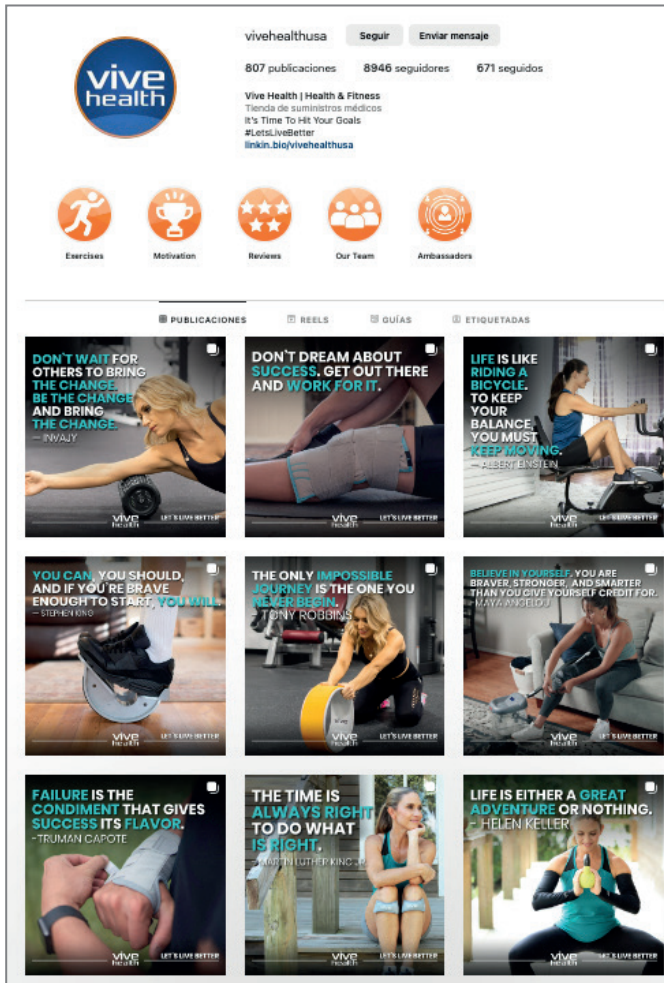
vive health

vivehealthusa Seguir Enviar mensaje

807 publicaciones 8946 seguidores 671 seguidos

Vive Health | Health & Fitness
Tienda de suministros médicos
It's Time To Hit Your Goals
#LetsLiveBetter
linkin.bio/vivehealthusa

Exercises Motivation Reviews Our Team Ambassadors

PUBLICACIONES REELS GUÍAS ETIQUETADAS

DON'T WAIT FOR OTHERS TO BRING THE CHANGE. BE THE CHANGE AND BRING THE CHANGE. — INVAJY
vive health LET'S LIVE BETTER

DON'T DREAM ABOUT SUCCESS. GET OUT THERE AND WORK FOR IT.
vive health LET'S LIVE BETTER

LIFE IS LIKE RIDING A BICYCLE. TO KEEP YOUR BALANCE, YOU MUST KEEP MOVING. — ALBERT EINSTEIN
vive health LET'S LIVE BETTER

YOU CAN, YOU SHOULD, AND IF YOU'RE BRAVE ENOUGH TO START, YOU WILL. — STEPHEN KING
vive health LET'S LIVE BETTER

THE ONLY IMPOSSIBLE JOURNEY IS THE ONE YOU NEVER BEGIN. - TONY ROBBINS
vive health LET'S LIVE BETTER

BELIEVE IN YOURSELF. YOU ARE BRAVER, STRONGER, AND SMARTER THAN YOU GIVE YOURSELF CREDIT FOR. - MAYA ANGELOU
vive health LET'S LIVE BETTER

FAILURE IS THE CONDIMENT THAT GIVES SUCCESS ITS FLAVOR. -TRUMAN CAPOTE
vive health LET'S LIVE BETTER

THE TIME IS ALWAYS RIGHT TO DO WHAT IS RIGHT. - MARTIN LUTHER KING JR.
vive health LET'S LIVE BETTER

LIFE IS EITHER A GREAT ADVENTURE OR NOTHING. - HELEN KELLER
vive health LET'S LIVE BETTER